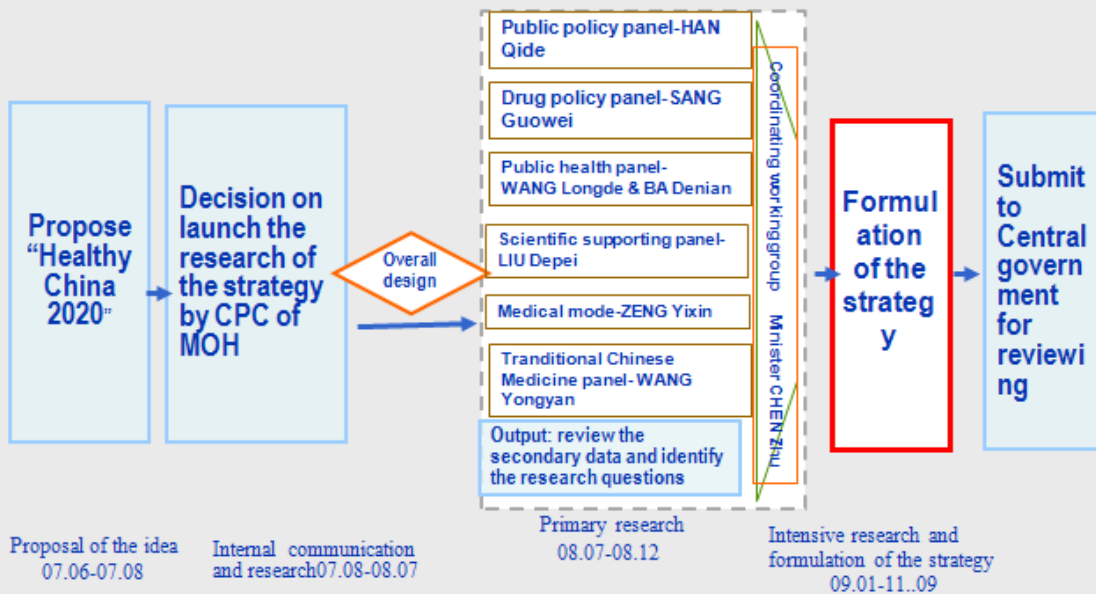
Propose "Healthy China 2020"

Decision on launch the research of the strategy by CPC of MOH

Overall design

Public policy panel-HAN Qide

Drug policy panel-SANG Guowei

Public health panel-WANG Longde & BA Denian

Scientific supporting panel-LIU Depei

Medical mode-ZENG Yixin

Tranditional Chinese Medicine panel-WANG Yongyan

Output: review the secondary data and identify the research questions

Coordinating workinggroup Minister CHEN Zhu

Formulation of the strategy

Submit to Central government for reviewing

Proposal of the idea 07.06-07.08

Internal communication and research07.08-08.07

Primary research 08.07-08.12

Intensive research and formulation of the strategy 09.01-11..09